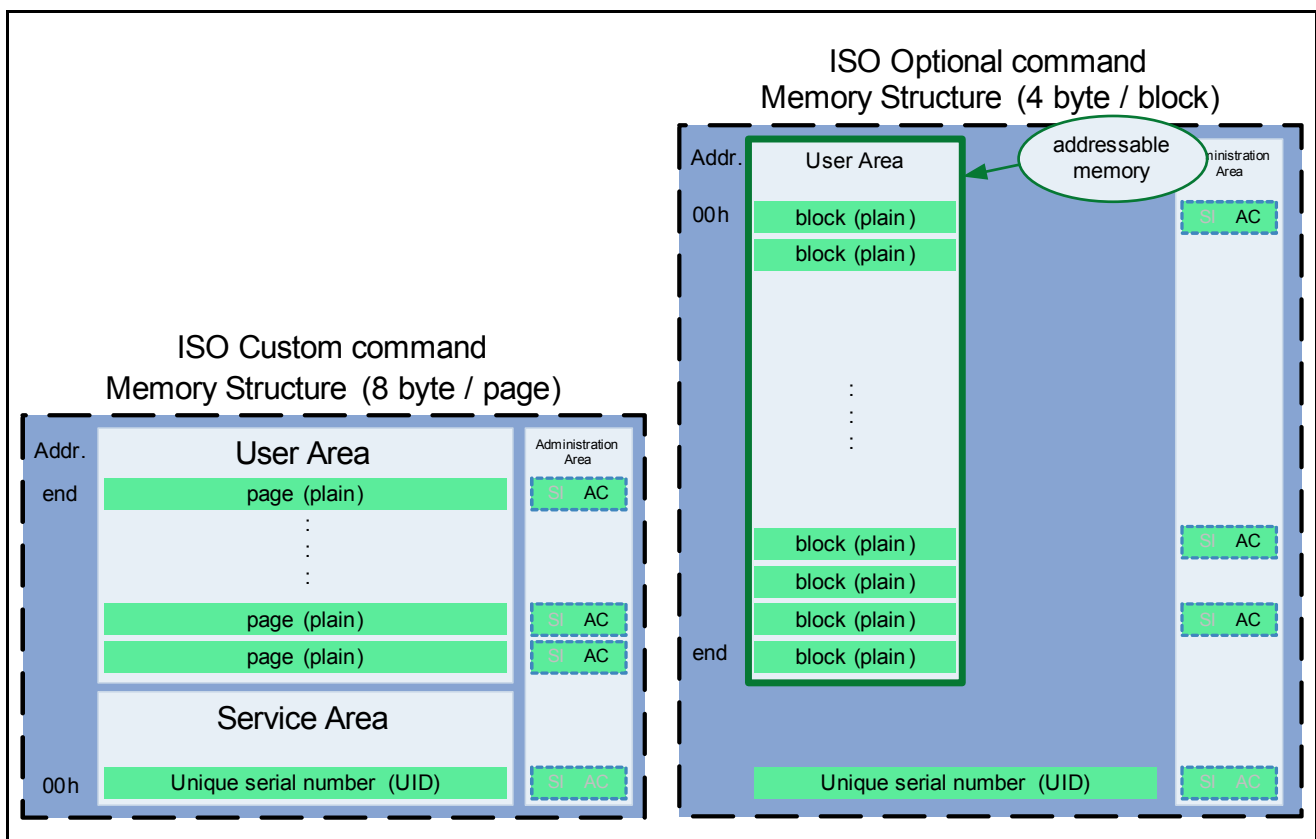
ISO Optional command
Memory Structure (4 byte / block)

Addr.

User Area

addressable memory

ministration Area

00h

block (plain)

SI AC

block (plain)

:
:
:

block (plain)

SI AC

block (plain)

block (plain)

SI AC

end

block (plain)

Unique serial number (UID)

SI AC

ISO Custom command
Memory Structure (8 byte / page)

Addr.

User Area

Administration Area

end

page (plain)

SI AC

:
:
:

page (plain)

SI AC

page (plain)

SI AC

Service Area

00h

Unique serial number (UID)

SI AC